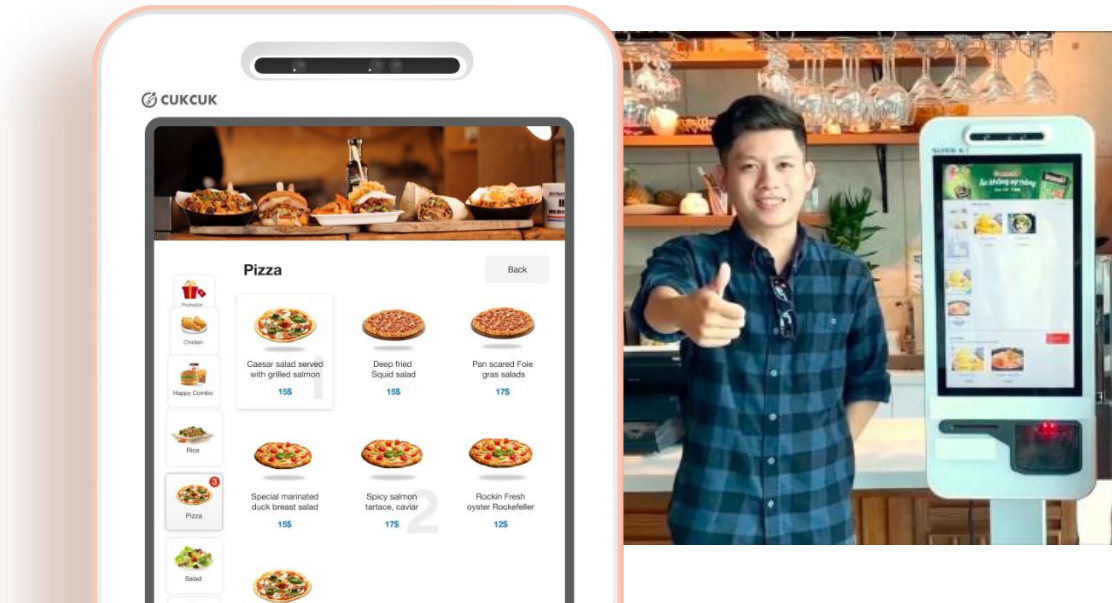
CUKCUK

Pizza

Back

Promotion

Chicken

Happy Combo

Rice

3

Pizza

Salad

Caesar salad served with grilled salmon

15$

1

Deep fried Squid salad

15$

Pan seared Foie gras salads

17$

Special marinated duck breast salad

15$

Spicy salmon tartace, caviar

17$

2

Rockin Fresh oyster Rockefeller

12$